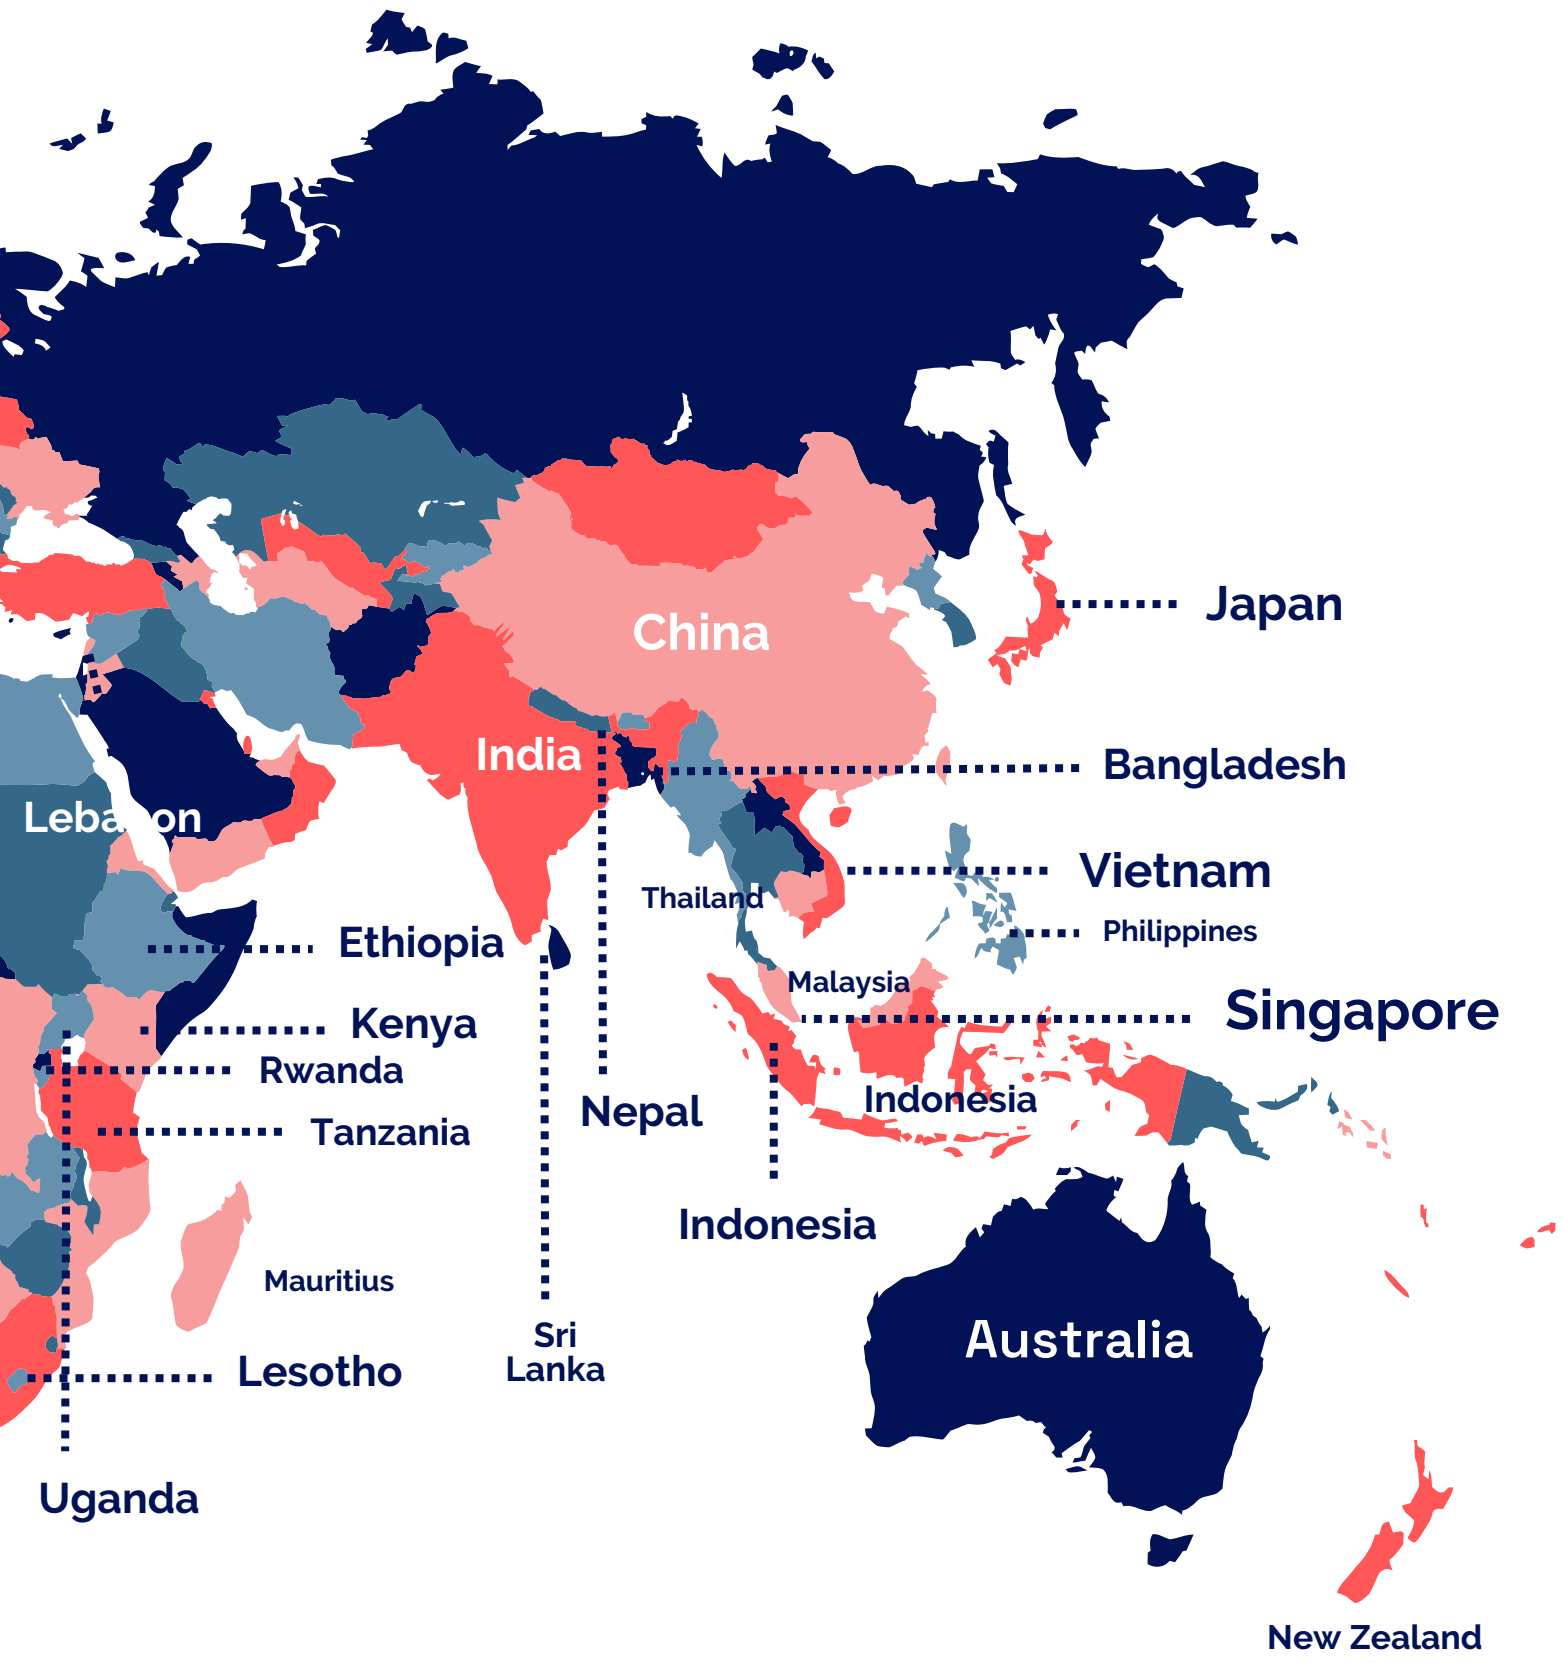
Japan

China

Bangladesh

India

Lebanon

Vietnam

Thailand

Philippines

Ethiopia

Malaysia

Singapore

Kenya

Rwanda

Indonesia

Tanzania

Nepal

Indonesia

Mauritius

Australia

Sri Lanka

Lesotho

Uganda

New Zealand